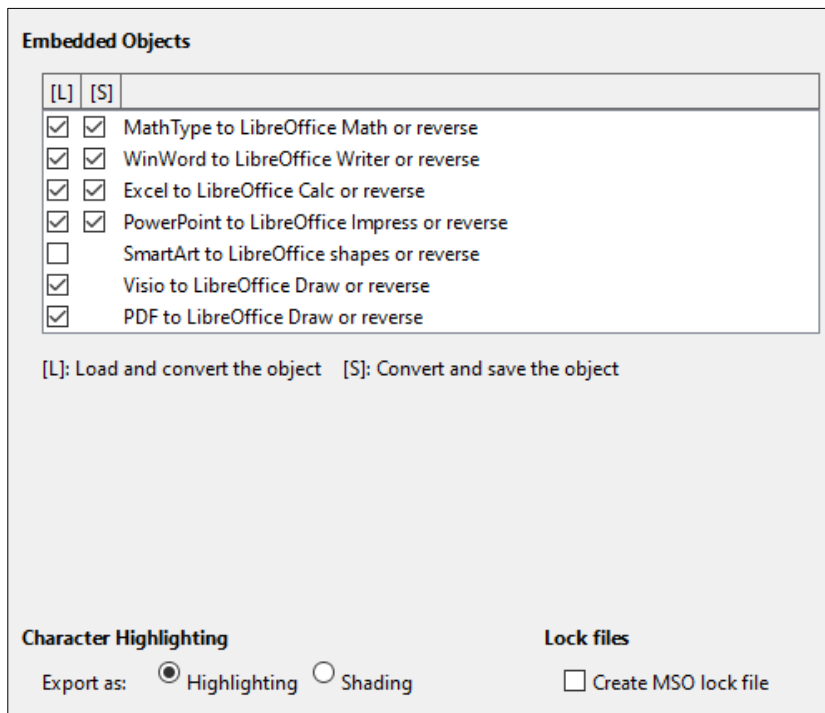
Embedded Objects

| [L] | [S] | |
|---|---|---|
| ☑ | ☑ | MathType to LibreOffice Math or reverse |
| ☑ | ☑ | WinWord to LibreOffice Writer or reverse |
| ☑ | ☑ | Excel to LibreOffice Calc or reverse |
| ☑ | ☑ | PowerPoint to LibreOffice Impress or reverse |
| ☐ | | SmartArt to LibreOffice shapes or reverse |
| ☑ | | Visio to LibreOffice Draw or reverse |
| ☑ | | PDF to LibreOffice Draw or reverse |

[L]: Load and convert the object [S]: Convert and save the object

Character Highlighting

Export as: Highlighting Shading

Lock files

Create MSO lock file